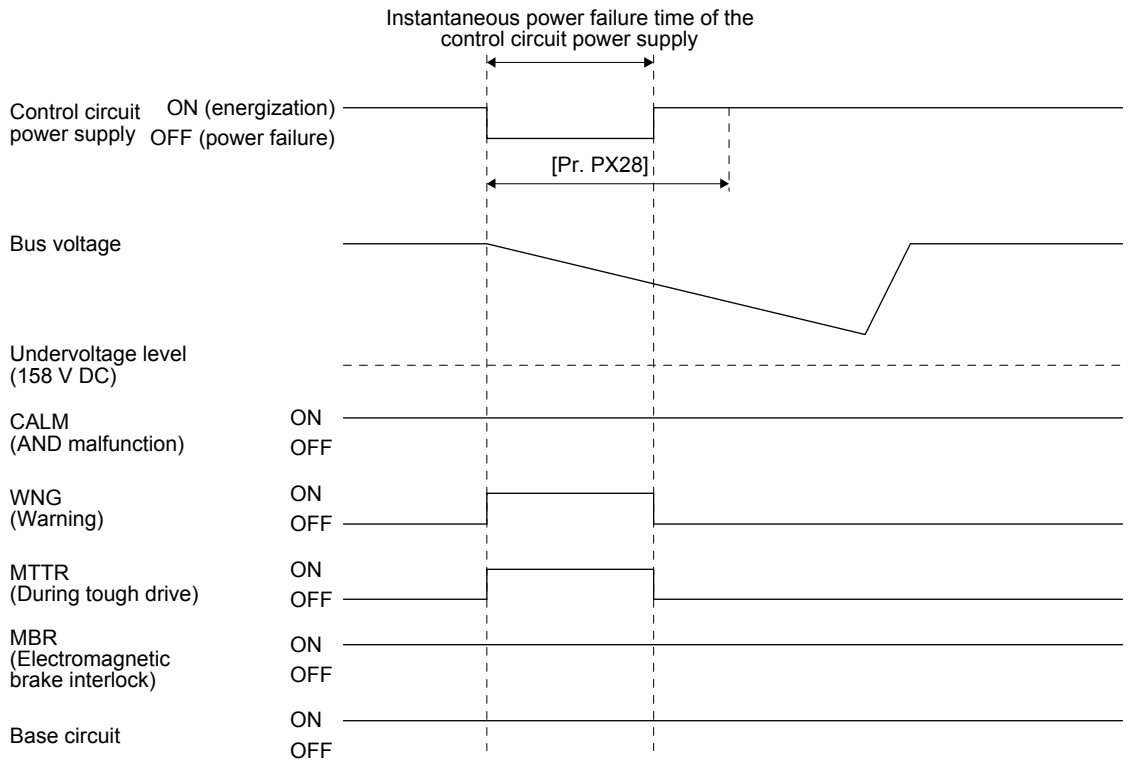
Instantaneous power failure time of the control circuit power supply

Control circuit power supply
ON (energization)
OFF (power failure)

[Pr. PX28]

Bus voltage

Undervoltage level (158 V DC)

CALM (AND malfunction)
ON
OFF

WNG (Warning)
ON
OFF

MTTR (During tough drive)
ON
OFF

MBR (Electromagnetic brake interlock)
ON
OFF

Base circuit
ON
OFF